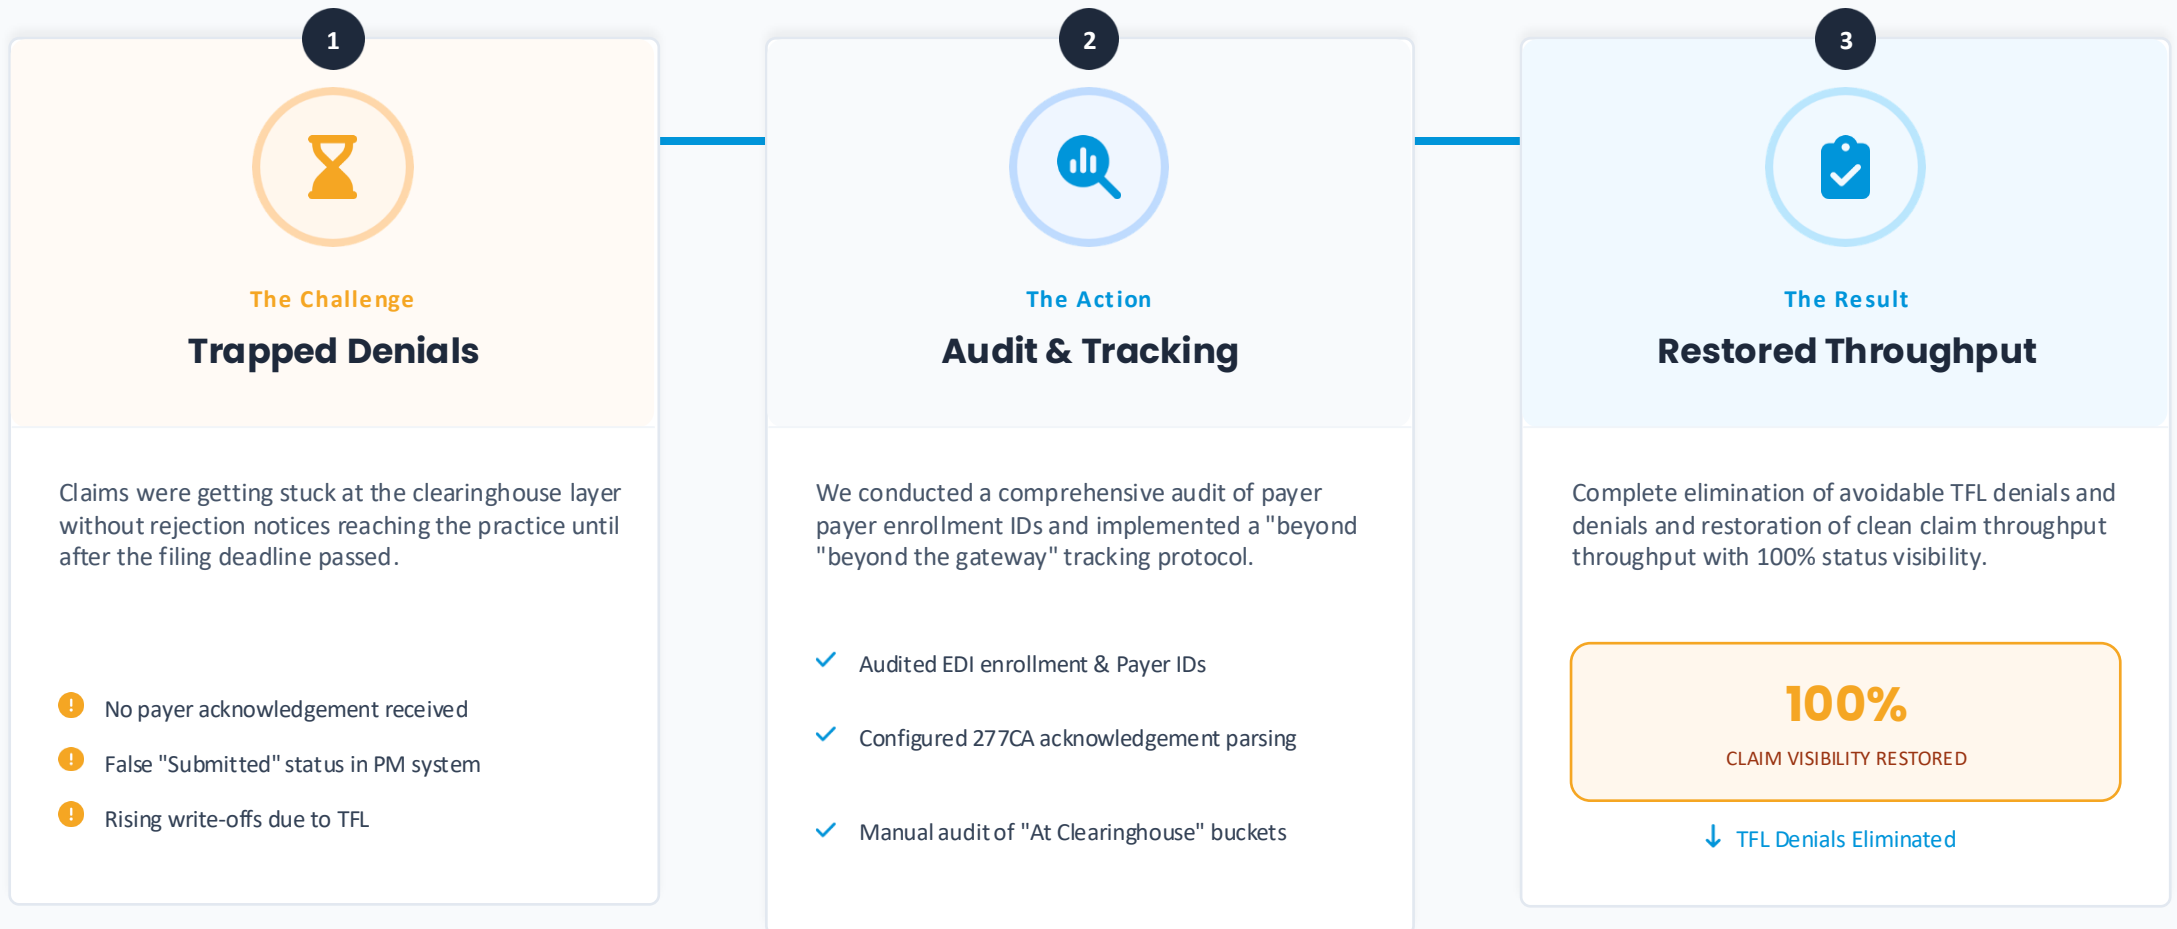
1

The Challenge

Trapped Denials

Claims were getting stuck at the clearinghouse layer without rejection notices reaching the practice until after the filing deadline passed.

No payer acknowledgement received

False "Submitted" status in PM system

Rising write-offs due to TFL

2

The Action

Audit & Tracking

We conducted a comprehensive audit of payer payer enrollment IDs and implemented a "beyond "beyond the gateway" tracking protocol.

Audited EDI enrollment & Payer IDs

Configured 277CA acknowledgement parsing

Manual audit of "At Clearinghouse" buckets

3

The Result

Restored Throughput

Complete elimination of avoidable TFL denials and denials and restoration of clean claim throughput throughput with 100% status visibility.

100%

CLAIM VISIBILITY RESTORED

TFL Denials Eliminated